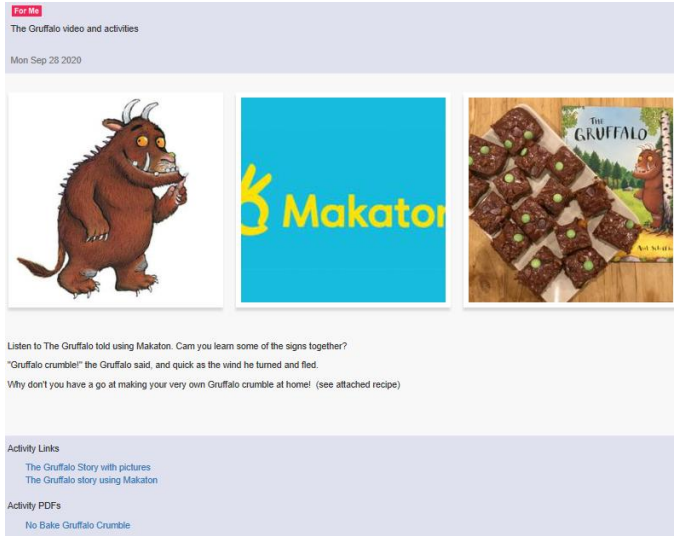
For Me

The Gruffalo video and activities

Mon Sep 28 2020

Makaton

THE GRUFFALO

Axel Scheffler

Listen to The Gruffalo told using Makaton. Cam you learn some of the signs together?

"Gruffalo crumble!" the Gruffalo said, and quick as the wind he turned and fled.

Why don't you have a go at making your very own Gruffalo crumble at home! (see attached recipe)

Activity Links

The Gruffalo Story with pictures
The Gruffalo story using Makaton

Activity PDFs

No Bake Gruffalo Crumble